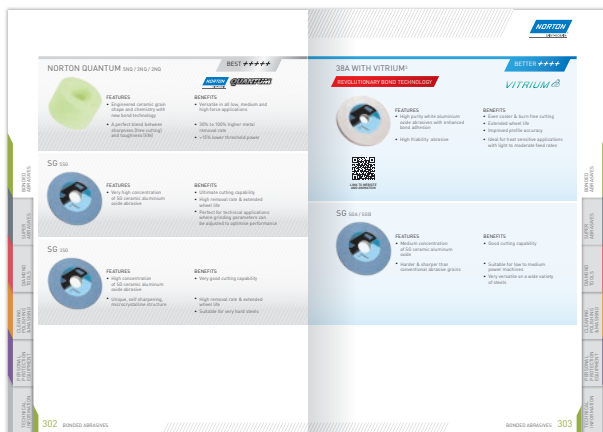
BEST ++++

NORTON QUANTUM 5NQ / 3NQ / 2NQ

NORTON QUANTUM

FEATURES
• Engineered ceramic grain shape and chemistry with new bond technology
• A perfect blend between sharpness (free cutting) and toughness (life)

BENEFITS
• Versatile in all low, medium and high force applications
• 30% to 300% higher metal removal rate
• +15% lower threshold power

SG 5SG

FEATURES
• Very high concentration of SG ceramic aluminium oxide abrasive

BENEFITS
• Ultimate cutting capability
• High removal rate & extended wheel life
• Perfect for technical applications where grinding parameters can be adjusted to optimise performance

SG 3SG

FEATURES
• High concentration of SG ceramic aluminium oxide abrasive
• Unique, self sharpening, microcrystalline structure

BENEFITS
• Very good cutting capability
• High removal rate & extended wheel life
• Suitable for very hard steels

302 BONDED ABRASIVES

NORTON

BETTER +++

38A WITH VITRIUM³

REVOLUTIONARY BOND TECHNOLOGY

VITRIUM³

FEATURES
• High purity white aluminium oxide abrasives with enhanced bond adhesion
• High friability abrasive

BENEFITS
• Even cooler & burn free cutting
• Extended wheel life
• Improved profile accuracy
• Ideal for heat sensitive applications with light to moderate feed rates

LINK TO WEBSITE AND ANIMATION

SG SGA / 1SB

FEATURES
• Medium concentration of SG ceramic aluminium oxide
• Harder & sharper than conventional abrasive grains

BENEFITS
• Good cutting capability
• Suitable for low to medium power machines
• Very versatile on a wide variety of steels

BONDED ABRASIVES 303

BONDED ABRASIVES
SUPER ABRASIVES
DIAMOND TOOLS
CLEANING POLISHING AND CARE
PERSONAL PROTECTION EQUIPMENT
TECHNICAL INFORMATION